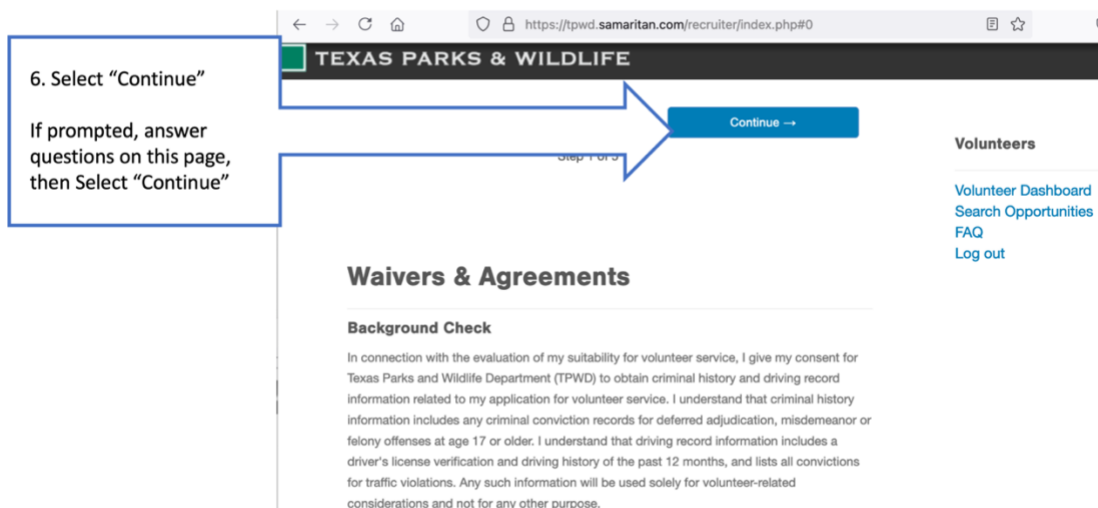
https://tpwd.samaritan.com/recruiter/index.php#0

TEXAS PARKS & WILDLIFE

6. Select “Continue”

If prompted, answer questions on this page, then Select “Continue”

Continue →

Step 1 of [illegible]

Volunteers

Volunteer Dashboard
Search Opportunities
FAQ
Log out

Waivers & Agreements

Background Check

In connection with the evaluation of my suitability for volunteer service, I give my consent for Texas Parks and Wildlife Department (TPWD) to obtain criminal history and driving record information related to my application for volunteer service. I understand that criminal history information includes any criminal conviction records for deferred adjudication, misdemeanor or felony offenses at age 17 or older. I understand that driving record information includes a driver's license verification and driving history of the past 12 months, and lists all convictions for traffic violations. Any such information will be used solely for volunteer-related considerations and not for any other purpose.